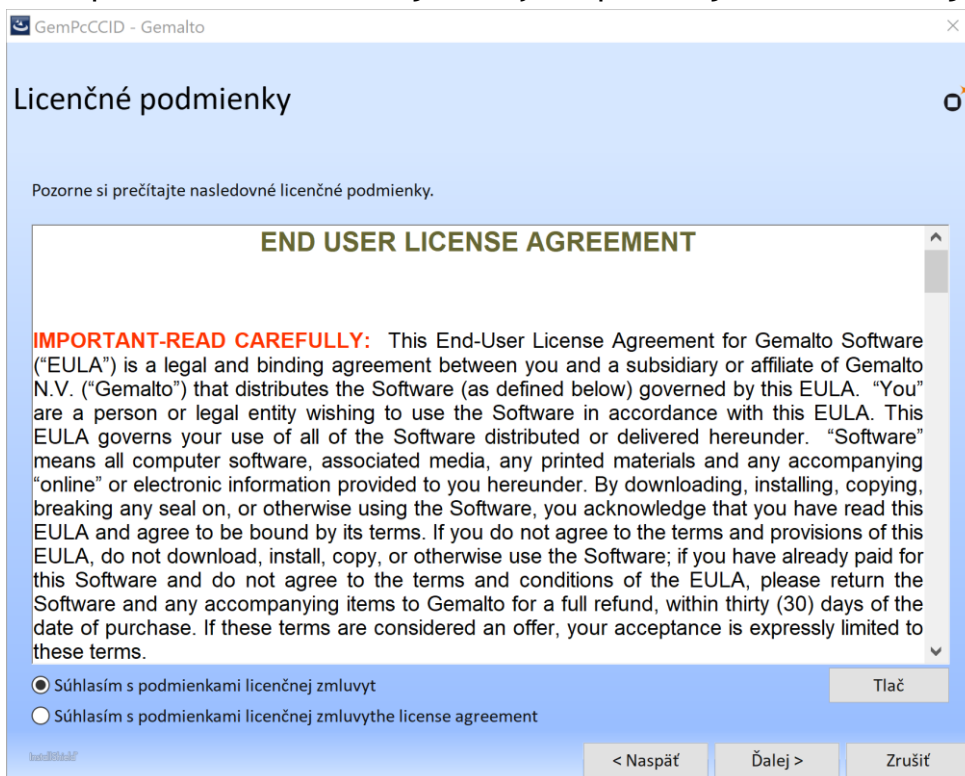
GemPcCCID - Gemalto

Licenčné podmienky

Pozorne si prečítajte nasledovné licenčné podmienky.

END USER LICENSE AGREEMENT

IMPORTANT-READ CAREFULLY: This End-User License Agreement for Gemalto Software ("EULA") is a legal and binding agreement between you and a subsidiary or affiliate of Gemalto N.V. ("Gemalto") that distributes the Software (as defined below) governed by this EULA. "You" are a person or legal entity wishing to use the Software in accordance with this EULA. This EULA governs your use of all of the Software distributed or delivered hereunder. "Software" means all computer software, associated media, any printed materials and any accompanying "online" or electronic information provided to you hereunder. By downloading, installing, copying, breaking any seal on, or otherwise using the Software, you acknowledge that you have read this EULA and agree to be bound by its terms. If you do not agree to the terms and provisions of this EULA, do not download, install, copy, or otherwise use the Software; if you have already paid for this Software and do not agree to the terms and conditions of the EULA, please return the Software and any accompanying items to Gemalto for a full refund, within thirty (30) days of the date of purchase. If these terms are considered an offer, your acceptance is expressly limited to these terms.

Súhlasím s podmienkami licenčnej zmluvyt

Tlač

Súhlasím s podmienkami licenčnej zmluvythe license agreement

InstallShield

< Naspäť

Ďalej >

Zrušiť